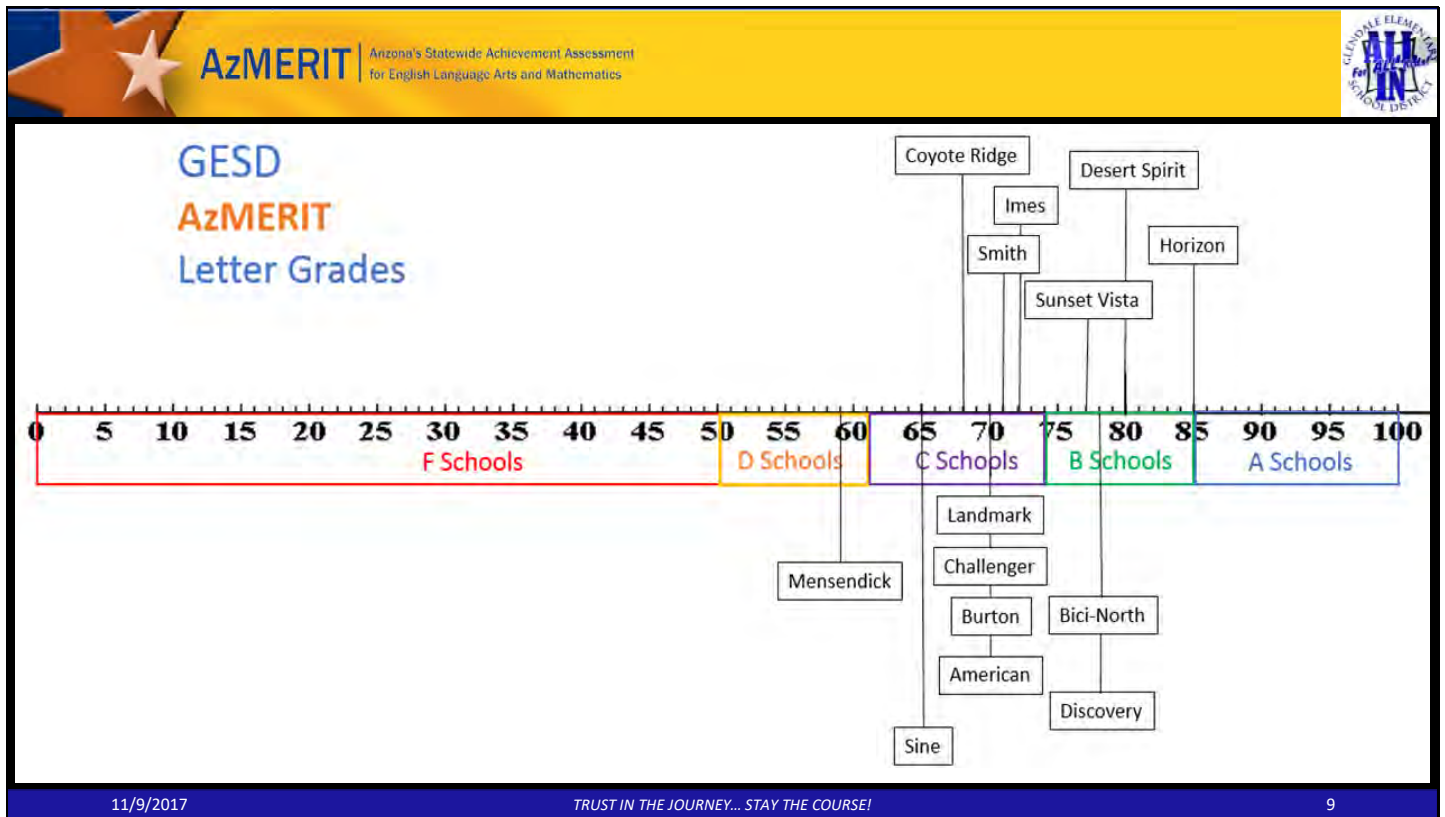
AzMERIT | Arizona's Statewide Achievement Assessment for English Language Arts and Mathematics

GLENDALE ELEMENTARY SCHOOL DISTRICT ALL IN For All Kids

GESD
AzMERIT
Letter Grades

Coyote Ridge
Desert Spirit
Imes
Smith
Horizon
Sunset Vista

0 5 10 15 20 25 30 35 40 45 50 55 60 65 70 75 80 85 90 95 100

F Schools
D Schools
C Schools
B Schools
A Schools

Landmark
Mensendick
Challenger
Burton
Bici-North
American
Discovery
Sine

11/9/2017
TRUST IN THE JOURNEY… STAY THE COURSE!
9